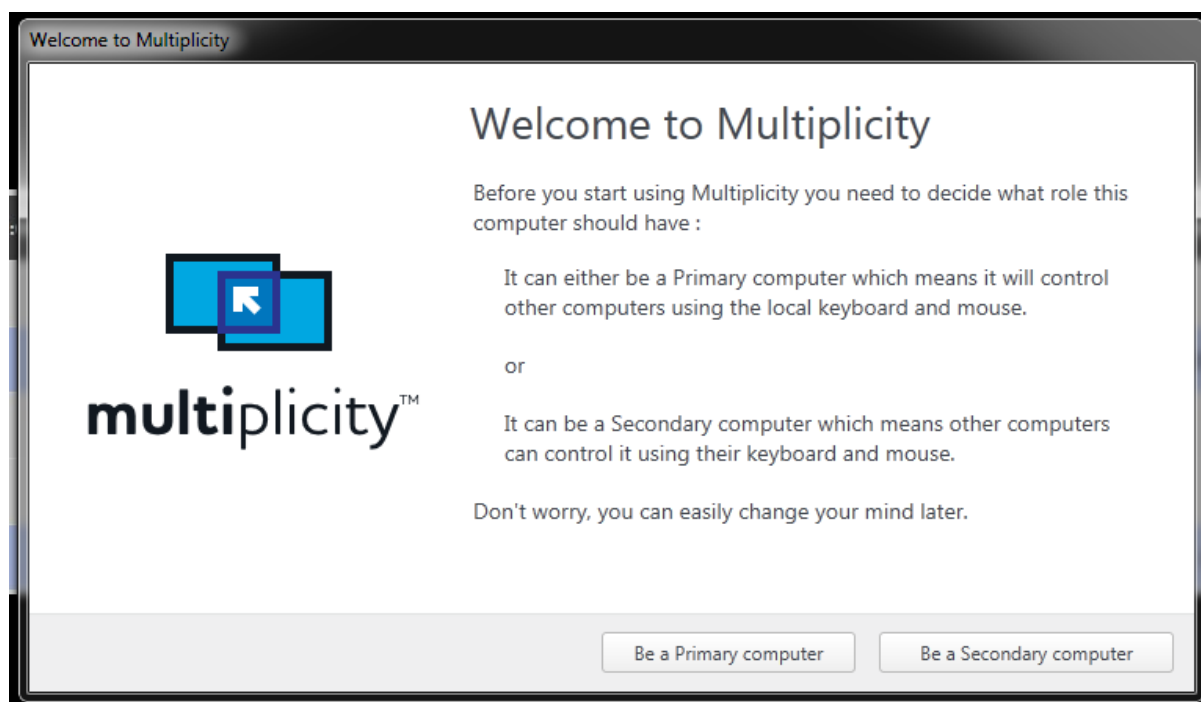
Welcome to Multiplicity

multiplicity™

Welcome to Multiplicity

Before you start using Multiplicity you need to decide what role this computer should have :

It can either be a Primary computer which means it will control other computers using the local keyboard and mouse.

or

It can be a Secondary computer which means other computers can control it using their keyboard and mouse.

Don't worry, you can easily change your mind later.

Be a Primary computer

Be a Secondary computer